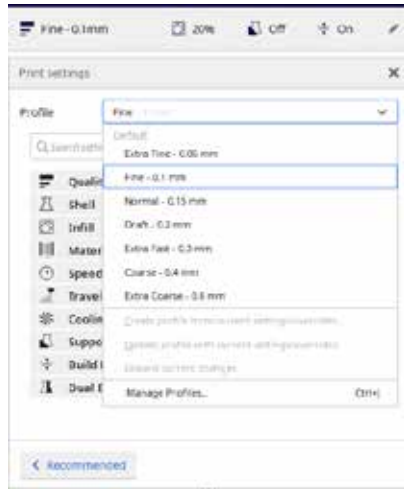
Fine - 0.1mm 20% Off On

Print settings

Profile Fine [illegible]

Default

Extra Fine - 0.06 mm

Fine - 0.1 mm

Normal - 0.15 mm

Draft - 0.2 mm

Extra Fast - 0.3 mm

Coarse - 0.4 mm

Extra Coarse - 0.6 mm

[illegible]

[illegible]

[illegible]

Manage Profiles... Ctrl+J

Search settings

Quality

Shell

Infill

Material

Speed

Travel

Cooling

Support

Build Plate

Dual Extrusion

< Recommended